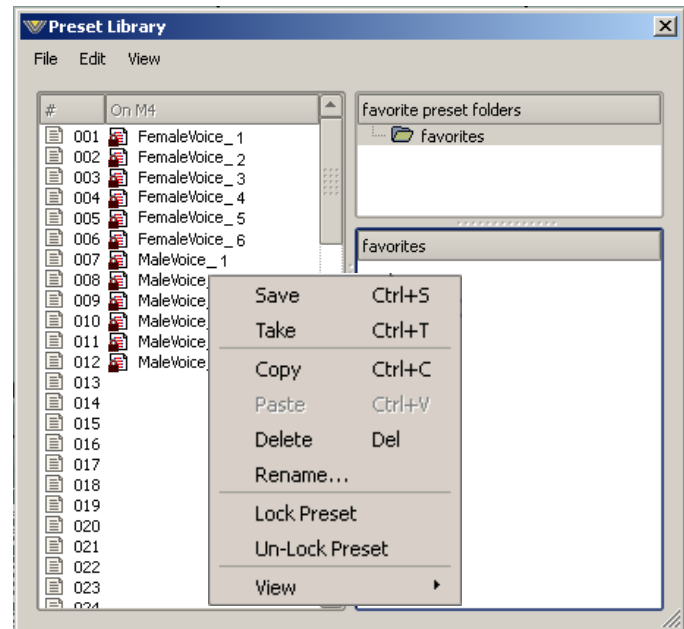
Preset Library

File Edit View

| # | On M4 |
|---|---|
| 001 | FemaleVoice_1 |
| 002 | FemaleVoice_2 |
| 003 | FemaleVoice_3 |
| 004 | FemaleVoice_4 |
| 005 | FemaleVoice_5 |
| 006 | FemaleVoice_6 |
| 007 | MaleVoice_1 |
| 008 | MaleVoice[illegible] |
| 009 | MaleVoice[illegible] |
| 010 | MaleVoice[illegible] |
| 011 | MaleVoice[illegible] |
| 012 | MaleVoice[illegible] |
| 013 | |
| 014 | |
| 015 | |
| 016 | |
| 017 | |
| 018 | |
| 019 | |
| 020 | |
| 021 | |
| 022 | |
| 023 | |
| 024 | |

favorite preset folders

favorites

favorites

Save Ctrl+S
Take Ctrl+T
Copy Ctrl+C
Paste Ctrl+V
Delete Del
Rename...
Lock Preset
Un-Lock Preset
View